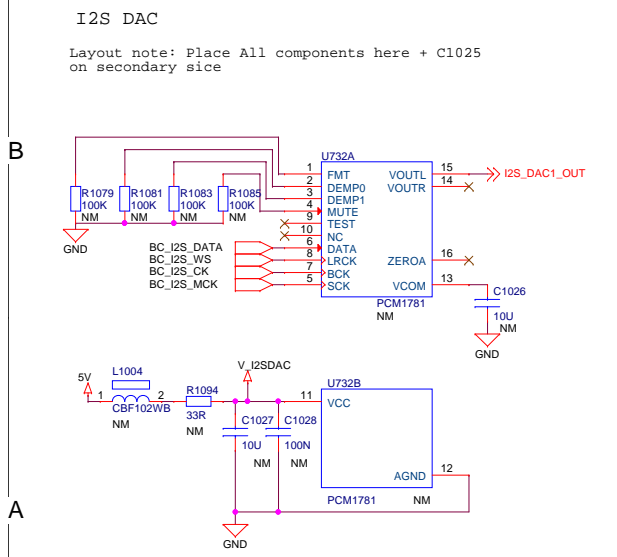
I2S DAC

Layout note: Place All components here + C1025 on secondary sice

B

U732A

R1079 100K NM
R1081 100K NM
R1083 100K NM
R1085 100K NM

GND

1 FMT
2 DEMP0
3 DEMP1
4 MUTE
9 TEST
10 NC
6 DATA
8 LRCK
7 BCK
5 SCK

VOUTL 15
VOUTR 14
I2S_DAC1_OUT

ZEROA 16
VCOM 13

C1026
10U
NM
GND

PCM1781
NM

BC_I2S_DATA
BC_I2S_WS
BC_I2S_CK
BC_I2S_MCK

5V
L1004
1 2
CBF102WB
NM

R1094
33R
NM

V_I2SDAC

C1027
10U
NM

C1028
100N
NM

U732B
11 VCC
AGND 12
PCM1781 NM

GND

A